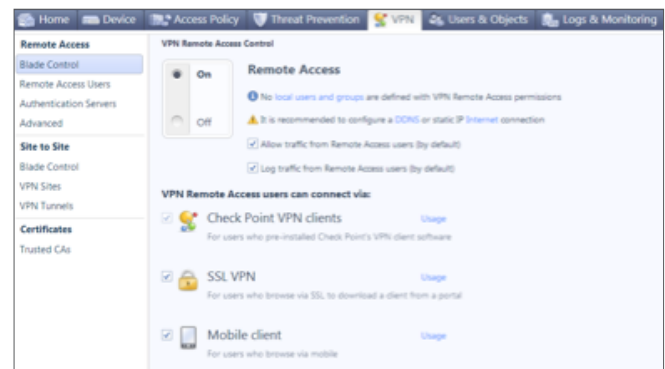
Home Device Access Policy Threat Prevention VPN Users & Objects Logs & Monitoring

Remote Access
Blade Control
Remote Access Users
Authentication Servers
Advanced

Site to Site
Blade Control
VPN Sites
VPN Tunnels

Certificates
Trusted CAs

VPN Remote Access Control

On

Off

Remote Access

No local users and groups are defined with VPN Remote Access permissions

It is recommended to configure a DDNS or static IP Internet connection

Allow traffic from Remote Access users (by default)

Log traffic from Remote Access users (by default)

VPN Remote Access users can connect via:

Check Point VPN clients
Usage
For users who pre-installed Check Point's VPN client software

SSL VPN
Usage
For users who browse via SSL to download a client from a portal

Mobile client
Usage
For users who browse via mobile